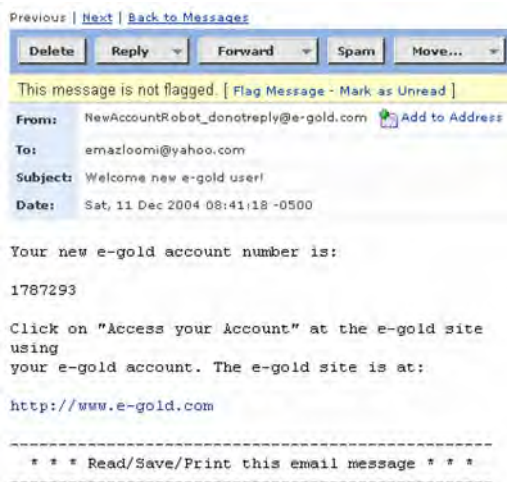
Previous | Next | Back to Messages

Delete | Reply | Forward | Spam | Move...

This message is not flagged. [ Flag Message - Mark as Unread ]

From: NewAccountRobot_donotreply@e-gold.com Add to Address

To: emazloomi@yahoo.com

Subject: Welcome new e-gold user!

Date: Sat, 11 Dec 2004 08:41:18 -0500

Your new e-gold account number is:

1787293

Click on "Access your Account" at the e-gold site using
your e-gold account. The e-gold site is at:

http://www.e-gold.com

-----------------------------------------------------

* * * Read/Save/Print this email message * * *